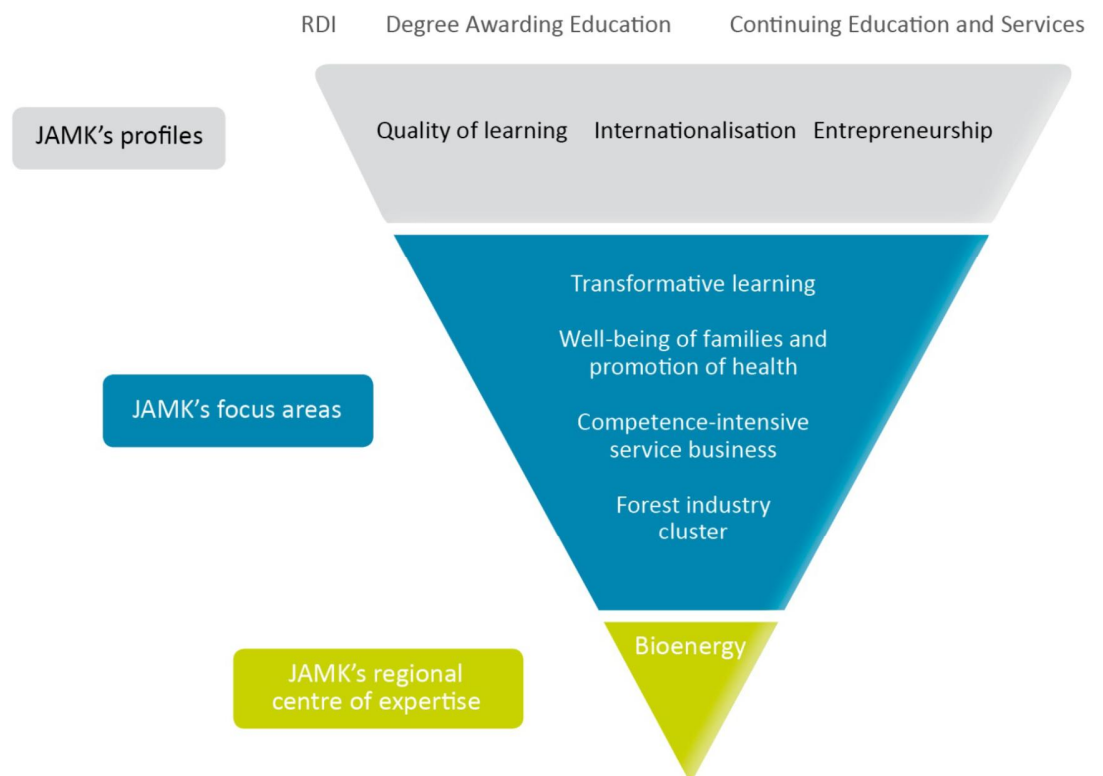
RDI Degree Awarding Education Continuing Education and Services

JAMK's profiles

Quality of learning Internationalisation Entrepreneurship

JAMK's focus areas

Transformative learning

Well-being of families and promotion of health

Competence-intensive service business

Forest industry cluster

JAMK's regional centre of expertise

Bioenergy